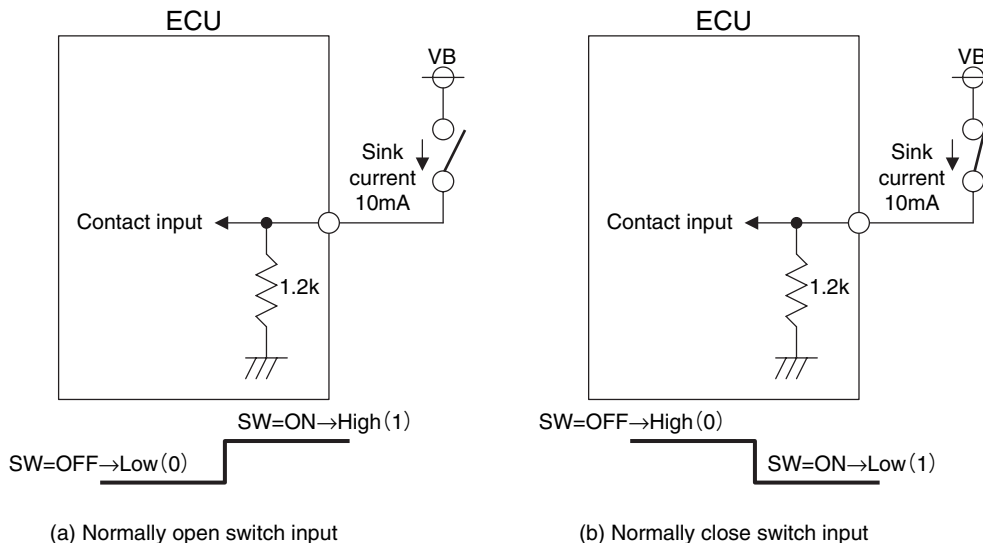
ECU

VB

Sink current 10mA

Contact input

1.2k

SW=ON→High(1)

SW=OFF→Low(0)

(a) Normally open switch input

ECU

VB

Sink current 10mA

Contact input

1.2k

SW=OFF→High(0)

SW=ON→Low(1)

(b) Normally close switch input